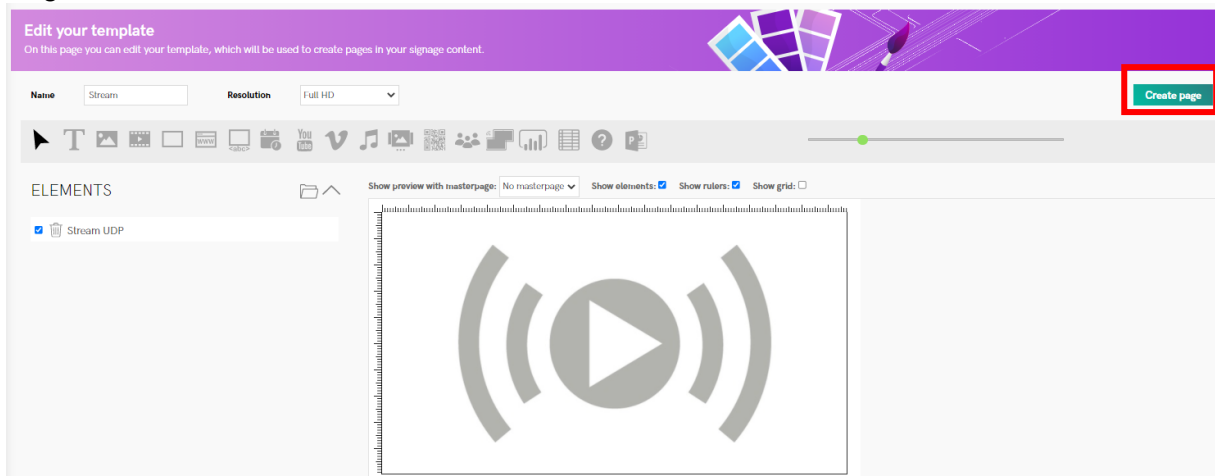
Edit your template
On this page you can edit your template, which will be used to create pages in your signage content.

Name Stream Resolution Full HD

Create page

You Tube

ELEMENTS

Stream UDP

Show preview with masterpage: No masterpage Show elements: Show rulers: Show grid: